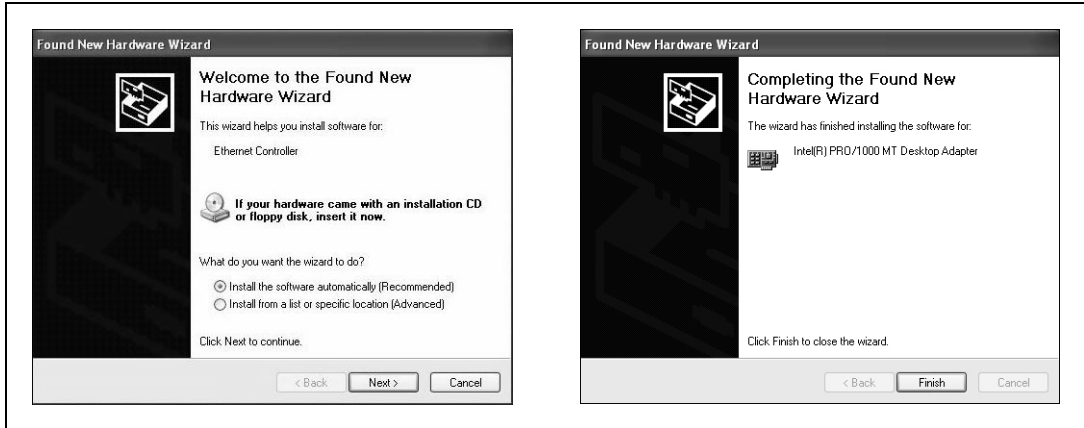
Found New Hardware Wizard

Welcome to the Found New Hardware Wizard

This wizard helps you install software for:

Ethernet Controller

If your hardware came with an installation CD or floppy disk, insert it now.

What do you want the wizard to do?

Install the software automatically (Recommended)

Install from a list or specific location (Advanced)

Click Next to continue.

< Back | Next > | Cancel

Found New Hardware Wizard

Completing the Found New Hardware Wizard

The wizard has finished installing the software for:

Intel(R) PRO/1000 MT Desktop Adapter

Click Finish to close the wizard.

< Back | Finish | Cancel